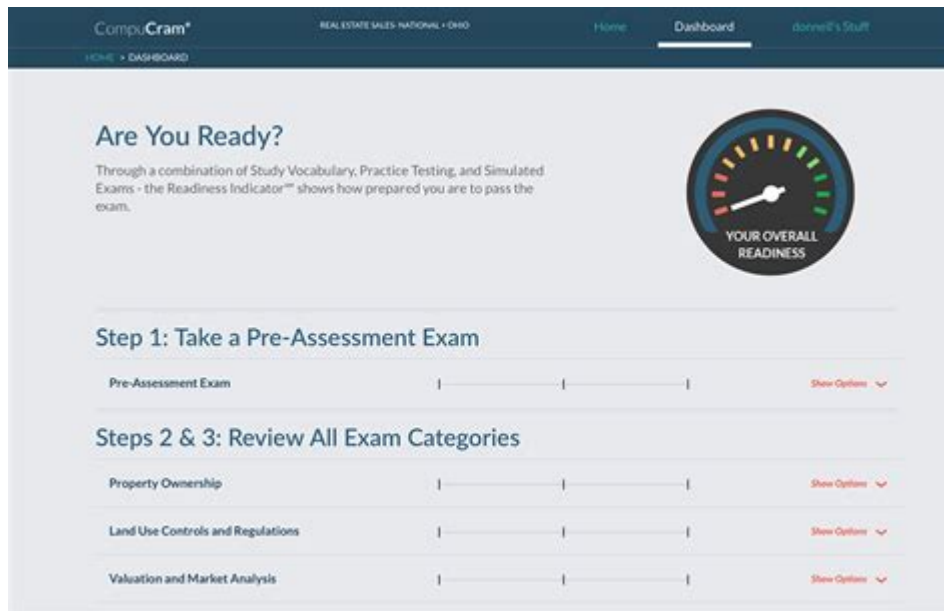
CompuCram®

REAL ESTATE SALES: NATIONAL • OHIO

Home

Dashboard

donnell's Stuff

HOME > DASHBOARD

Are You Ready?

Through a combination of Study Vocabulary, Practice Testing, and Simulated Exams - the Readiness Indicator℠ shows how prepared you are to pass the exam.

YOUR OVERALL READINESS

Step 1: Take a Pre-Assessment Exam

Pre-Assessment Exam

Show Options

Steps 2 & 3: Review All Exam Categories

Property Ownership

Show Options

Land Use Controls and Regulations

Show Options

Valuation and Market Analysis

Show Options